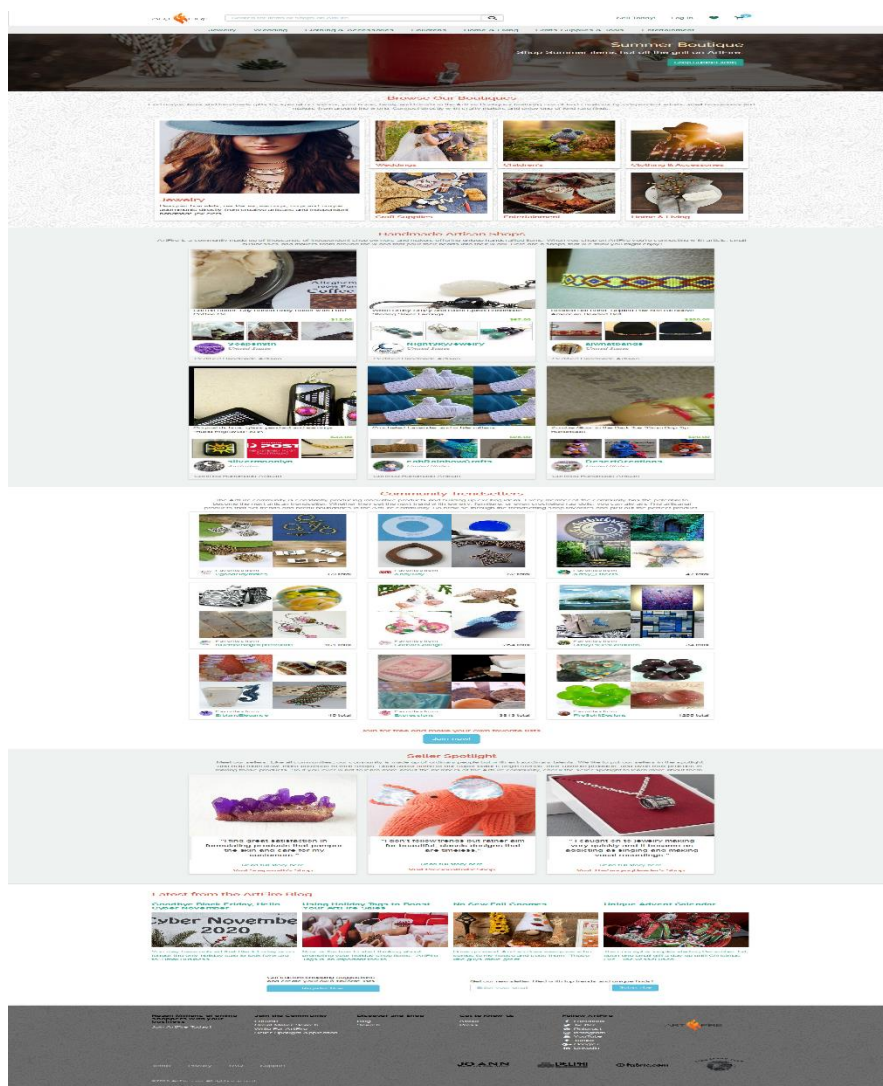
Summer Boutique

Browse Our Boutiques

Jewelry

Weddings

Children's

Clothing & Accessories

Craft Supplies

Entertainment

Home & Living

Handmade Artisan shops

Community Incubators

Seller Spotlight

Latest from the ArtFire Blog

Goodbye Black Friday, Hello Cyber November

Using Holiday Tags to Boost Your Artfire Sales

No Fuss Fall Crafts

Unique Advent Calendar

Cyber November 2020

JO-ANN

Fabric.com